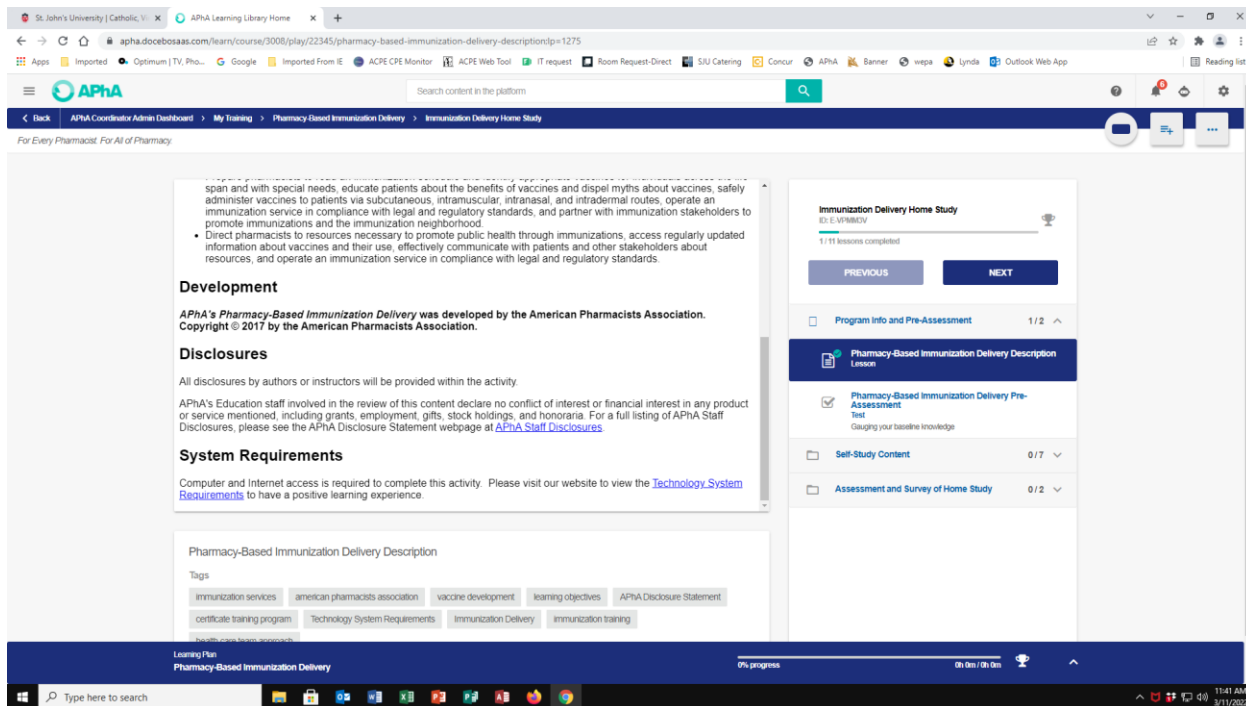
St. John's University | Catholic, V ×
APhA Learning Library Home ×
+

apha.docebosaas.com/learn/course/3008/play/22345/pharmacy-based-immunization-delivery-description:lp=1275

Apps Imported Optimum | TV, Pho... Google Imported From IE ACPE CPE Monitor ACPE Web Tool IT request Room Request-Direct SJU Catering Concur APhA Banner wepa Lynda Outlook Web App Reading list

APhA
Search content in the platform

< Back APhA Coordinator Admin Dashboard > My Training > Pharmacy-Based Immunization Delivery > Immunization Delivery Home Study

For Every Pharmacist. For All of Pharmacy.

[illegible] span and with special needs, educate patients about the benefits of vaccines and dispel myths about vaccines, safely administer vaccines to patients via subcutaneous, intramuscular, intranasal, and intradermal routes, operate an immunization service in compliance with legal and regulatory standards, and partner with immunization stakeholders to promote immunizations and the immunization neighborhood.
• Direct pharmacists to resources necessary to promote public health through immunizations, access regularly updated information about vaccines and their use, effectively communicate with patients and other stakeholders about resources, and operate an immunization service in compliance with legal and regulatory standards.

Development

APhA's Pharmacy-Based Immunization Delivery was developed by the American Pharmacists Association. Copyright © 2017 by the American Pharmacists Association.

Disclosures

All disclosures by authors or instructors will be provided within the activity.

APhA's Education staff involved in the review of this content declare no conflict of interest or financial interest in any product or service mentioned, including grants, employment, gifts, stock holdings, and honoraria. For a full listing of APhA Staff Disclosures, please see the APhA Disclosure Statement webpage at APhA Staff Disclosures.

System Requirements

Computer and Internet access is required to complete this activity. Please visit our website to view the Technology System Requirements to have a positive learning experience.

Pharmacy-Based Immunization Delivery Description

Tags
immunization services
american pharmacists association
vaccine development
learning objectives
APhA Disclosure Statement
certificate training program
Technology System Requirements
Immunization Delivery
immunization training
health care team approach

Immunization Delivery Home Study
ID: E-VPMMOV
1 / 11 lessons completed
PREVIOUS
NEXT
Program Info and Pre-Assessment 1 / 2
Pharmacy-Based Immunization Delivery Description
Lesson
Pharmacy-Based Immunization Delivery Pre-Assessment
Test
Gauging your baseline knowledge
Self-Study Content 0 / 7
Assessment and Survey of Home Study 0 / 2

Learning Plan
Pharmacy-Based Immunization Delivery
0% progress
0h 0m / 0h 0m

Type here to search
11:41 AM
3/11/2022